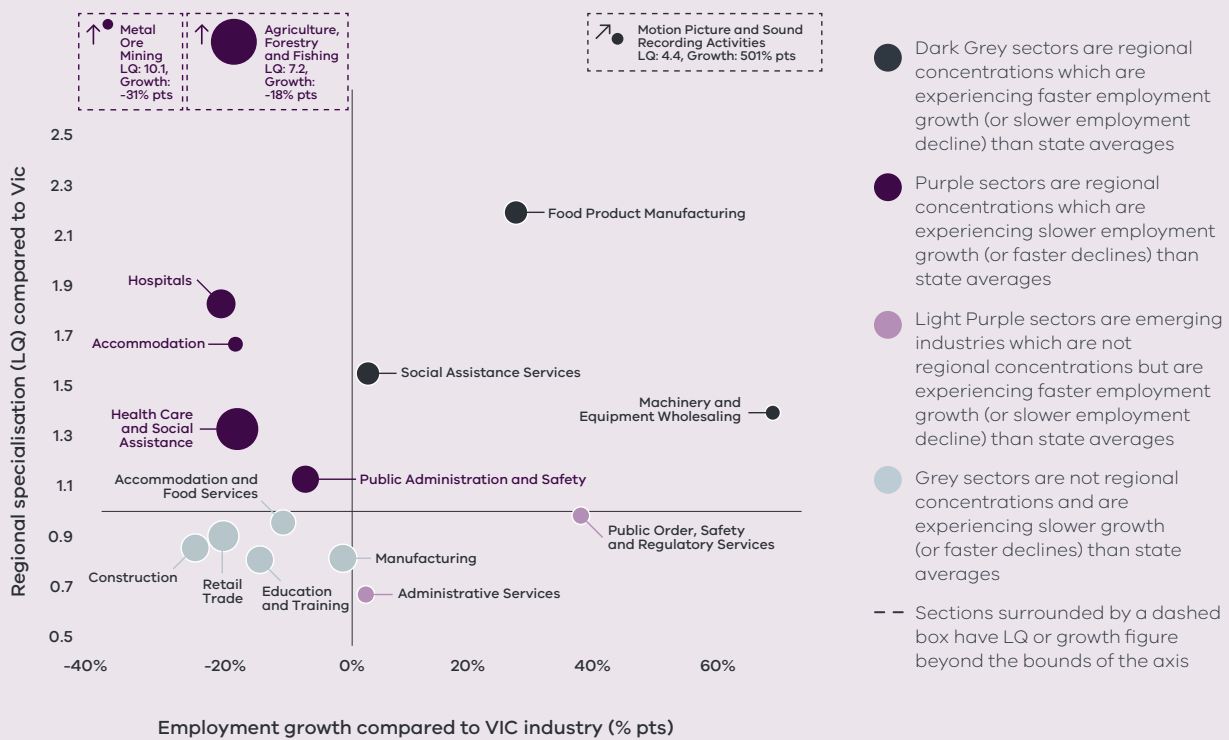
Metal Ore Mining LQ: 10.1, Growth: -31% pts

Agriculture, Forestry and Fishing LQ: 7.2, Growth: -18% pts

Motion Picture and Sound Recording Activities LQ: 4.4, Growth: 501% pts

Regional specialisation (LQ) compared to Vic

2.5
2.3
2.1
1.9
1.7
1.5
1.3
1.1
0.9
0.7
0.5

Food Product Manufacturing
Hospitals
Accommodation
Social Assistance Services
Machinery and Equipment Wholesaling
Health Care and Social Assistance
Accommodation and Food Services
Public Administration and Safety
Public Order, Safety and Regulatory Services
Construction
Retail Trade
Education and Training
Manufacturing
Administrative Services

-40%
-20%
0%
20%
40%
60%

Employment growth compared to VIC industry (% pts)

Dark Grey sectors are regional concentrations which are experiencing faster employment growth (or slower employment decline) than state averages

Purple sectors are regional concentrations which are experiencing slower employment growth (or faster declines) than state averages

Light Purple sectors are emerging industries which are not regional concentrations but are experiencing faster employment growth (or slower employment decline) than state averages

Grey sectors are not regional concentrations and are experiencing slower growth (or faster declines) than state averages

Sections surrounded by a dashed box have LQ or growth figure beyond the bounds of the axis